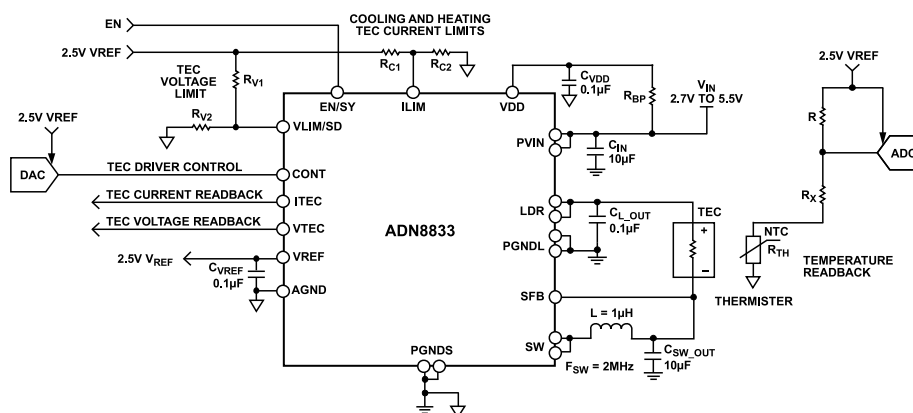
EN

COOLING AND HEATING TEC CURRENT LIMITS

2.5V VREF

$R_{C1}$

$R_{C2}$

TEC VOLTAGE LIMIT

$R_{V1}$

$C_{VDD}$ 0.1µF

$R_{BP}$

$V_{IN}$ 2.7V TO 5.5V

2.5V VREF

EN/SY

ILIM

VDD

2.5V VREF

$R_{V2}$

VLIM/SD

PVIN

$C_{IN}$ 10µF

R

DAC

TEC DRIVER CONTROL

CONT

ADC

TEC CURRENT READBACK

ITEC

LDR

$C_{L\_OUT}$ 0.1µF

TEC

+

TEC VOLTAGE READBACK

VTEC

ADN8833

PGNDL

$R_X$

NTC

$R_{TH}$

2.5V $V_{REF}$

VREF

–

TEMPERATURE READBACK

$C_{VREF}$ 0.1µF

AGND

SFB

THERMISTER

L = 1µH

SW

$C_{SW\_OUT}$ 10µF

PGNDS

$F_{SW}$ = 2MHz